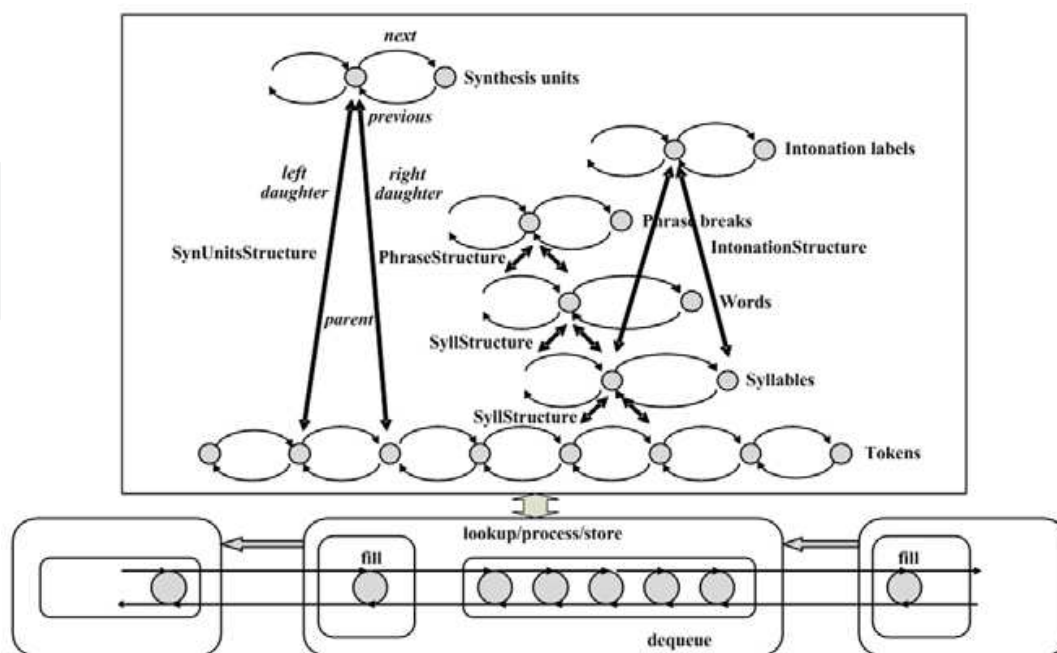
next

Synthesis units

previous

Intonation labels

left daughter

right daughter

Phrase breaks

IntonationStructure

SynUnitsStructure

PhraseStructure

Words

parent

SyllStructure

Syllables

SyllStructure

Tokens

lookup/process/store

fill

fill

dequeue